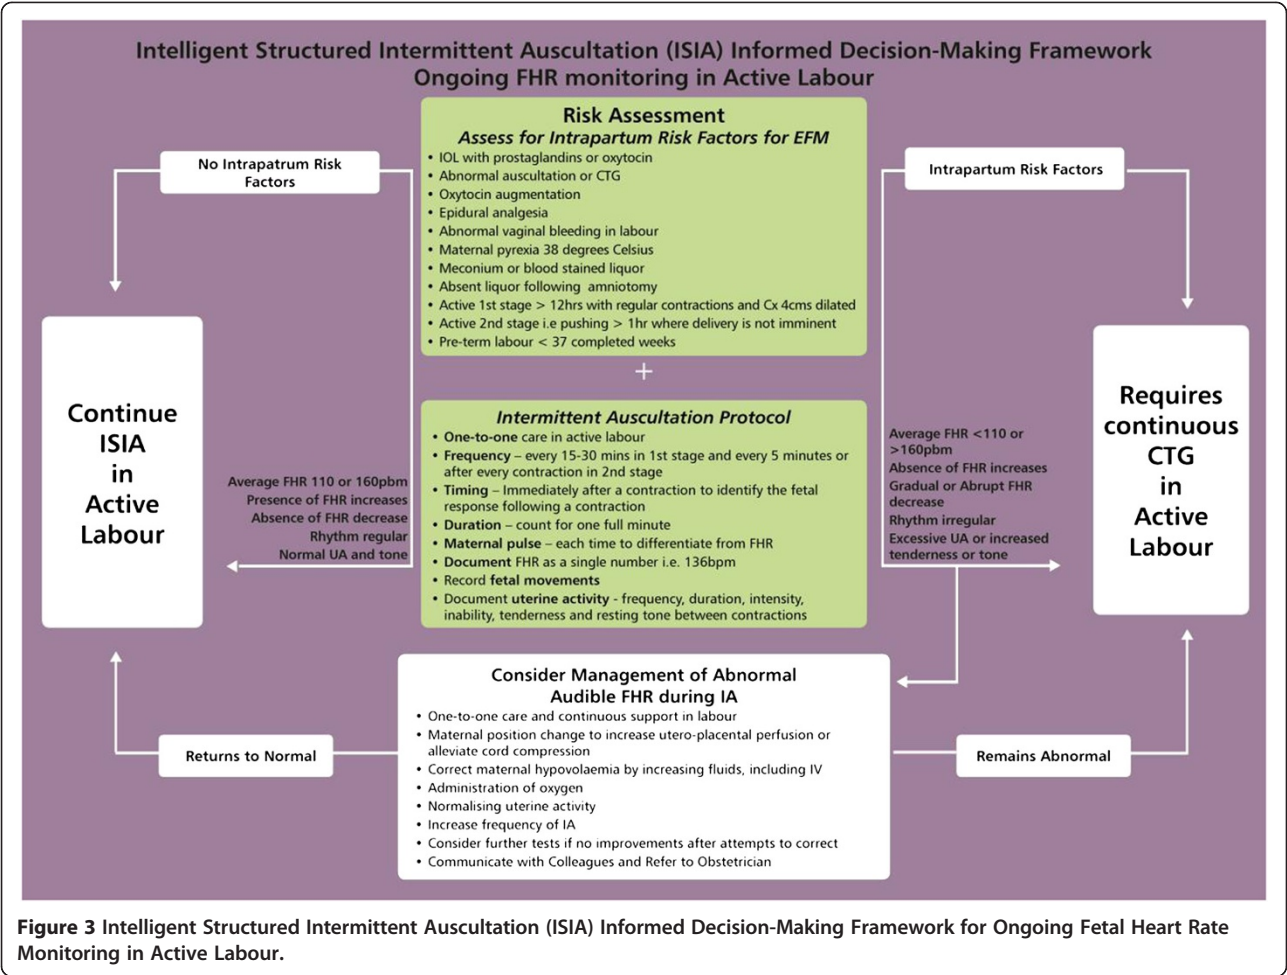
Intelligent Structured Intermittent Auscultation (ISIA) Informed Decision-Making Framework
Ongoing FHR monitoring in Active Labour

No Intrapatrum Risk Factors

Risk Assessment
Assess for Intrapartum Risk Factors for EFM
• IOL with prostaglandins or oxytocin
• Abnormal auscultation or CTG
• Oxytocin augmentation
• Epidural analgesia
• Abnormal vaginal bleeding in labour
• Maternal pyrexia 38 degrees Celsius
• Meconium or blood stained liquor
• Absent liquor following amniotomy
• Active 1st stage > 12hrs with regular contractions and Cx 4cms dilated
• Active 2nd stage i.e pushing > 1hr where delivery is not imminent
• Pre-term labour < 37 completed weeks

Intrapartum Risk Factors

Continue ISIA in Active Labour

+

Intermittent Auscultation Protocol
• One-to-one care in active labour
• Frequency – every 15-30 mins in 1st stage and every 5 minutes or after every contraction in 2nd stage
• Timing – Immediately after a contraction to identify the fetal response following a contraction
• Duration – count for one full minute
• Maternal pulse – each time to differentiate from FHR
• Document FHR as a single number i.e. 136bpm
• Record fetal movements
• Document uterine activity - frequency, duration, intensity, inability, tenderness and resting tone between contractions

Average FHR 110 or 160pbm
Presence of FHR increases
Absence of FHR decrease
Rhythm regular
Normal UA and tone

Average FHR <110 or >160pbm
Absence of FHR increases
Gradual or Abrupt FHR decrease
Rhythm irregular
Excessive UA or increased tenderness or tone

Requires continuous CTG in Active Labour

Consider Management of Abnormal Audible FHR during IA
• One-to-one care and continuous support in labour
• Maternal position change to increase utero-placental perfusion or alleviate cord compression
• Correct maternal hypovolaemia by increasing fluids, including IV
• Administration of oxygen
• Normalising uterine activity
• Increase frequency of IA
• Consider further tests if no improvements after attempts to correct
• Communicate with Colleagues and Refer to Obstetrician

Returns to Normal

Remains Abnormal

Figure 3 Intelligent Structured Intermittent Auscultation (ISIA) Informed Decision-Making Framework for Ongoing Fetal Heart Rate Monitoring in Active Labour.